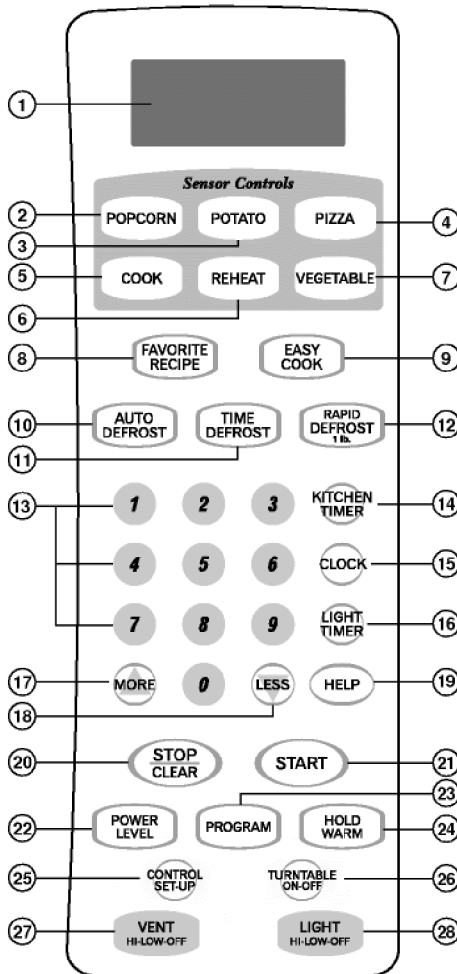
1

Sensor Controls

2 POPCORN POTATO PIZZA 4

3

5 COOK REHEAT VEGETABLE 7

6

8 FAVORITE RECIPE EASY COOK 9

10 AUTO DEFROST TIME DEFROST RAPID DEFROST 1 lb. 12

11

13 1 2 3 KITCHEN TIMER 14

4 5 6 CLOCK 15

7 8 9 LIGHT TIMER 16

17 MORE 0 LESS HELP 19

18

20 STOP CLEAR START 21

23

22 POWER LEVEL PROGRAM HOLD WARM 24

25 CONTROL SET-UP TURNTABLE ON-OFF 26

27 VENT HI-LOW-OFF LIGHT HI-LOW-OFF 28